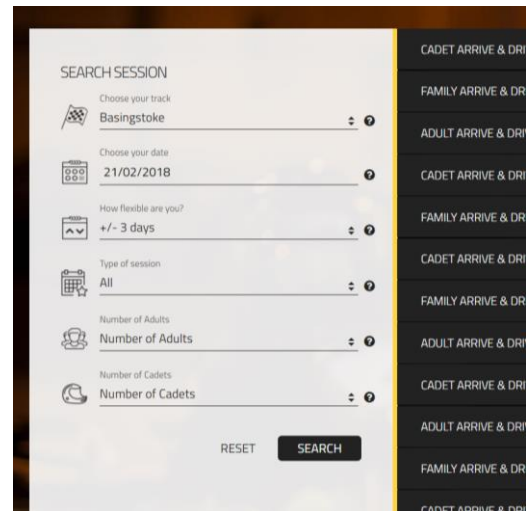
SEARCH SESSION

Choose your track
Basingstoke

Choose your date
21/02/2018

How flexible are you?
+/- 3 days

Type of session
All

Number of Adults
Number of Adults

Number of Cadets
Number of Cadets

RESET
SEARCH

CADET ARRIVE & DRI
FAMILY ARRIVE & DR
ADULT ARRIVE & DRI
CADET ARRIVE & DRI
FAMILY ARRIVE & DR
CADET ARRIVE & DRI
FAMILY ARRIVE & DR
ADULT ARRIVE & DRI
CADET ARRIVE & DRI
ADULT ARRIVE & DRI
FAMILY ARRIVE & DR
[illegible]